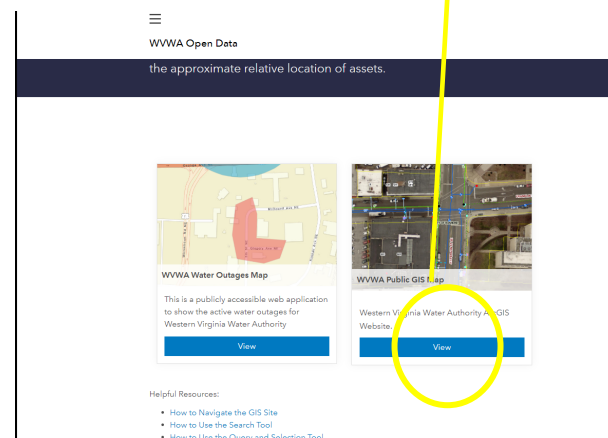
WVWA Open Data

the approximate relative location of assets.

WVWA Water Outages Map

This is a publicly accessible web application to show the active water outages for Western Virginia Water Authority

View

WVWA Public GIS Map

Western Virginia Water Authority ArcGIS Website.

View

Helpful Resources:

- How to Navigate the GIS Site
- How to Use the Search Tool
- How to Use the Query and Selection Tool